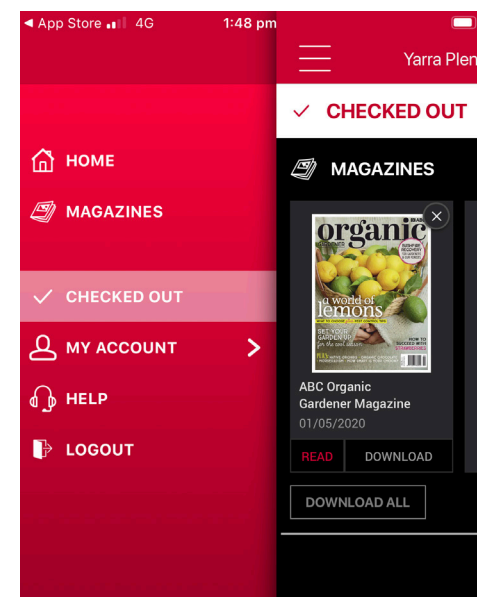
◀ App Store 4G 1:48 pm

HOME

MAGAZINES

CHECKED OUT

MY ACCOUNT

HELP

LOGOUT

Yarra Plen

CHECKED OUT

MAGAZINES

organic

a world of lemons

SET YOUR GARDEN UP for the cool season

HOW TO SUCCEED WITH

ABC Organic Gardener Magazine

01/05/2020

READ

DOWNLOAD

DOWNLOAD ALL